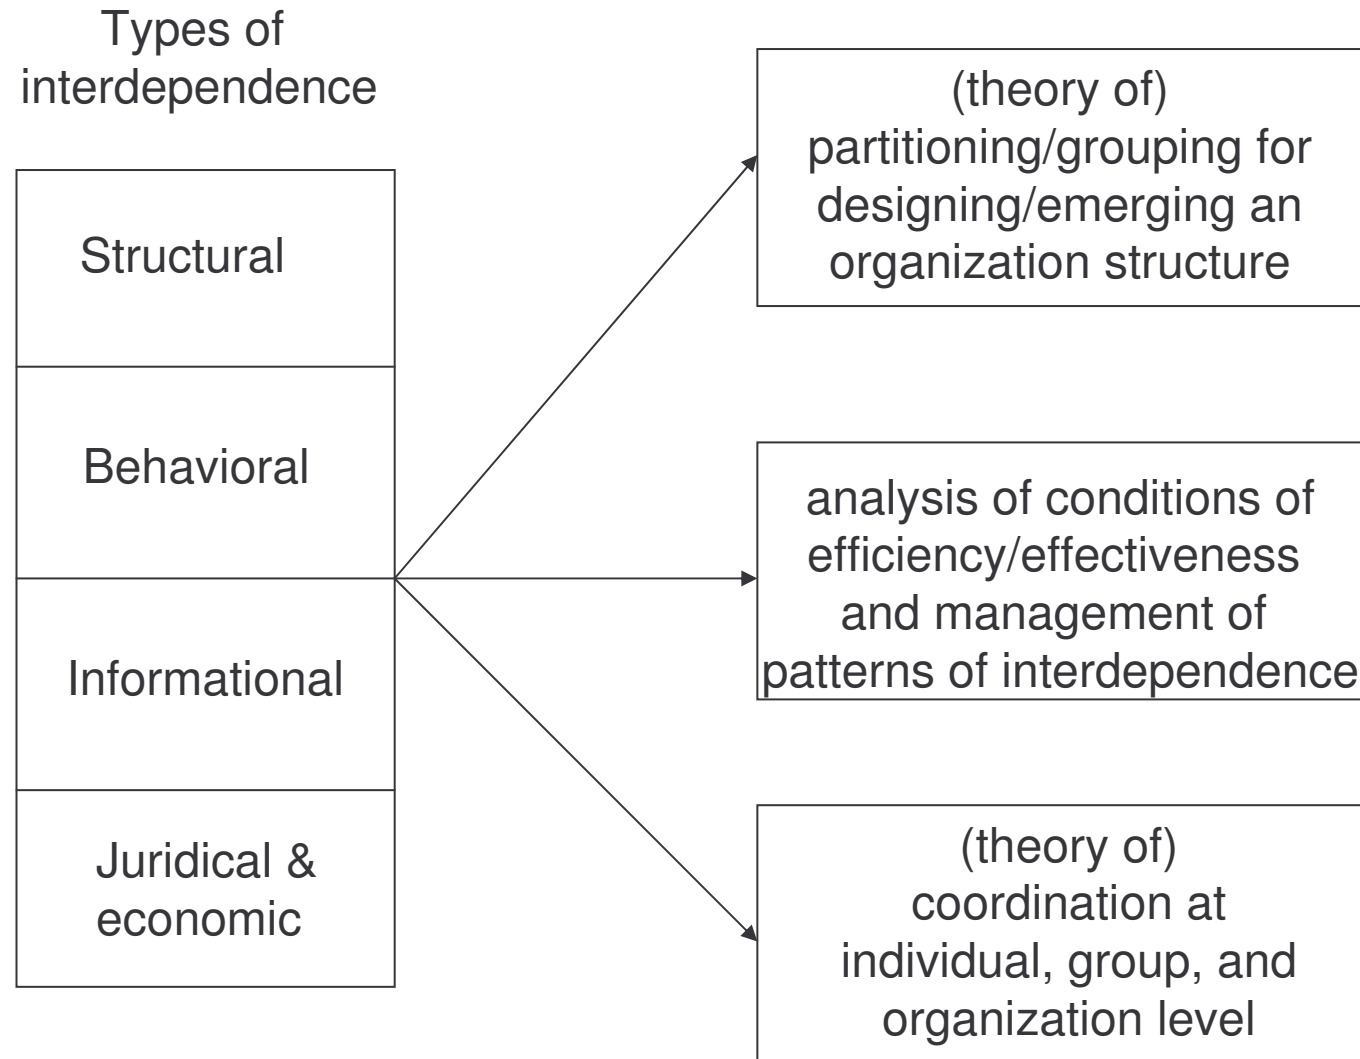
Types of interdependence

Structural

Behavioral

Informational

Juridical & economic

(theory of) partitioning/grouping for designing/emerging an organization structure

analysis of conditions of efficiency/effectiveness and management of patterns of interdependence

(theory of) coordination at individual, group, and organization level